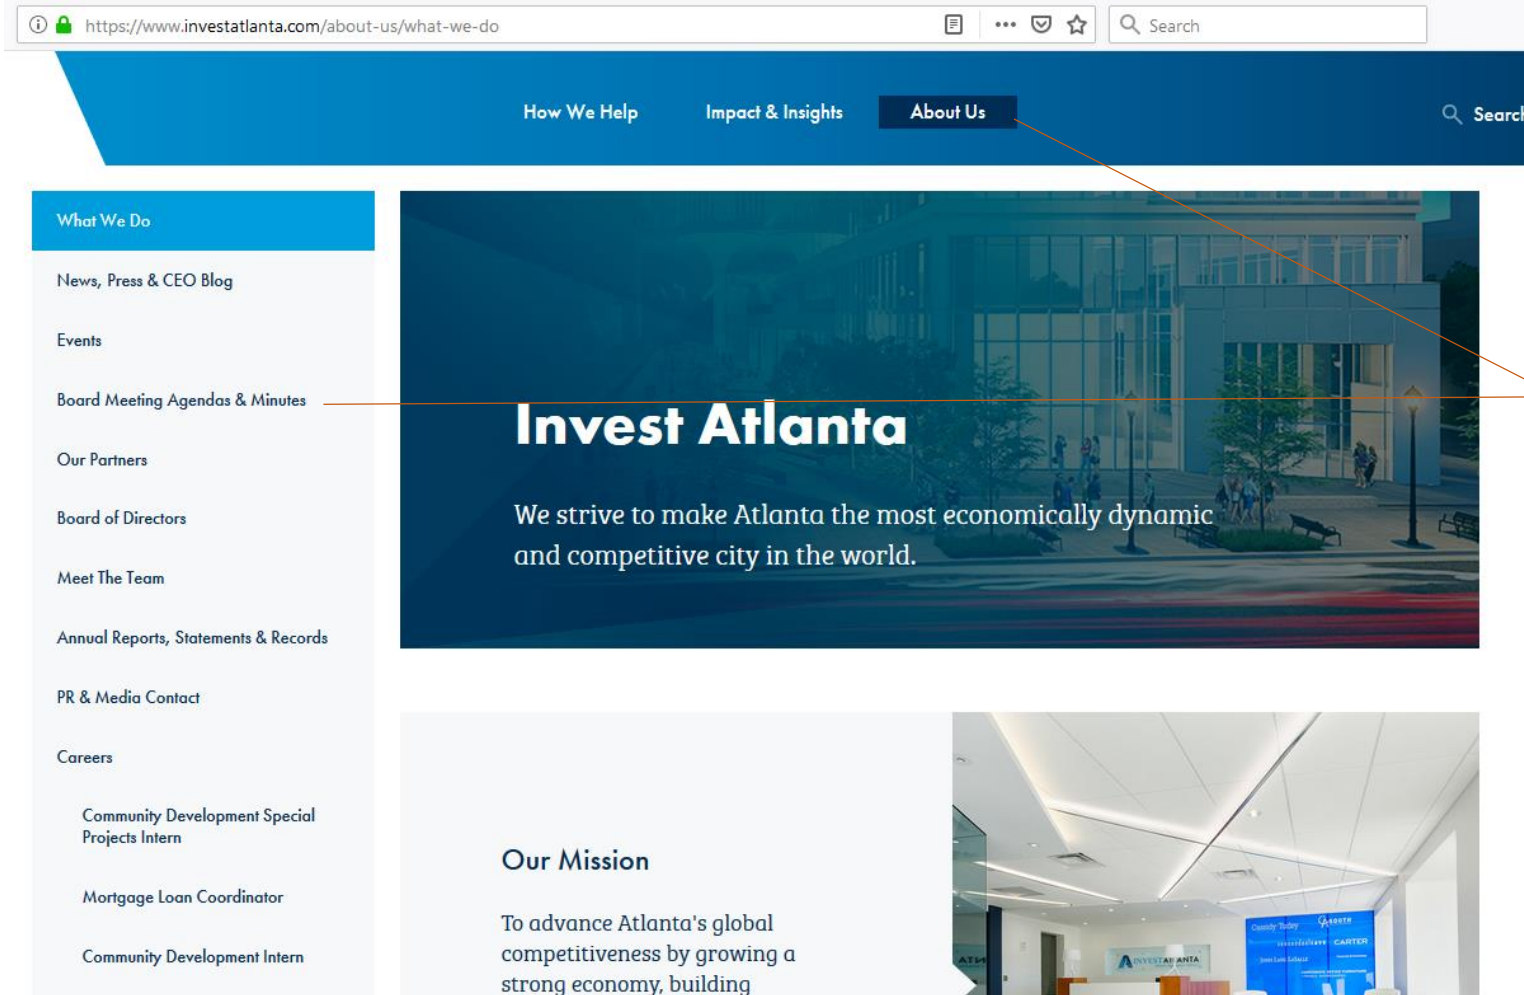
https://www.investatlanta.com/about-us/what-we-do

Search

How We Help

Impact & Insights

About Us

Search

What We Do

News, Press & CEO Blog

Events

Board Meeting Agendas & Minutes

Our Partners

Board of Directors

Meet The Team

Annual Reports, Statements & Records

PR & Media Contact

Careers

Community Development Special Projects Intern

Mortgage Loan Coordinator

Community Development Intern

Invest Atlanta

We strive to make Atlanta the most economically dynamic and competitive city in the world.

Our Mission

To advance Atlanta's global competitiveness by growing a strong economy, building

INVEST ATLANTA

CARTER